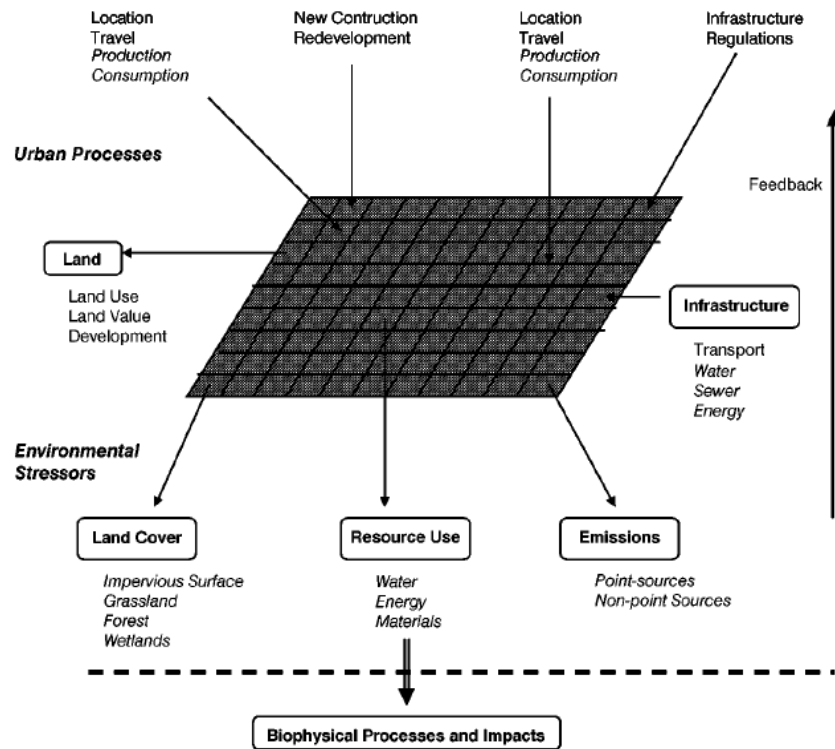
Location
Travel
*Production*
*Consumption*

New Contruction
Redevelopment

Location
Travel
*Production*
*Consumption*

Infrastructure
Regulations

***Urban Processes***

Feedback

Land

Land Use
Land Value
Development

Infrastructure

Transport
*Water*
*Sewer*
*Energy*

***Environmental Stressors***

Land Cover

*Impervious Surface*
*Grassland*
*Forest*
*Wetlands*

Resource Use

*Water*
*Energy*
*Materials*

Emissions

*Point-sources*
*Non-point Sources*

Biophysical Processes and Impacts